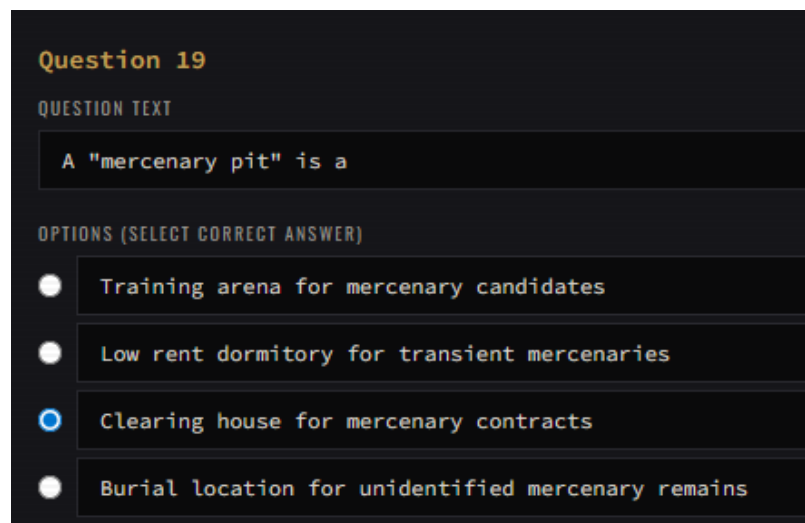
Question 19

QUESTION TEXT

A "mercenary pit" is a

OPTIONS (SELECT CORRECT ANSWER)

Training arena for mercenary candidates

Low rent dormitory for transient mercenaries

Clearing house for mercenary contracts

Burial location for unidentified mercenary remains